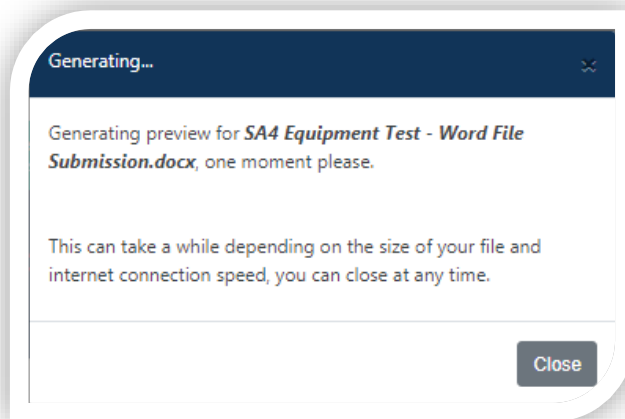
Generating...

×

Generating preview for ***SA4 Equipment Test - Word File Submission.docx***, one moment please.

This can take a while depending on the size of your file and internet connection speed, you can close at any time.

Close